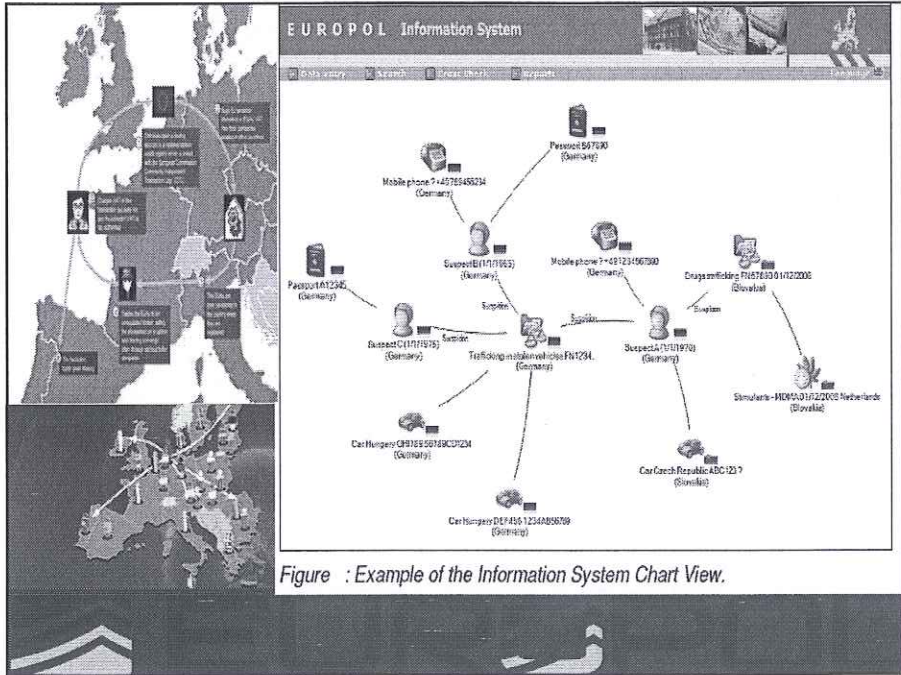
EUROPOL Information System

Data entry Search Cross check Reports

Passport B67890 (Germany)

Mobile phone ? +49789456234 (Germany)

Suspect B (1/1/1965) (Germany)

Mobile phone ? +49123456 7890 (Germany)

Drugs trafficking FN67890 01/12/2006 (Slovakia)

Passport A12345 (Germany)

Suspect C (1/1/1975) (Germany)

Suspicion

Suspicion

Suspicion

Suspicion

Trafficking in stolen vehicles FN1234. (Germany)

Suspect A (1/1/1970) (Germany)

Stimulants - MDMA 01/12/2006 Netherlands (Slovakia)

Car Hungary GHI789 56789CD1234 (Germany)

Car Czech Republic ABC123 ? (Slovakia)

Car Hungary DEF456 1234AB56789 (Germany)

Figure : Example of the Information System Chart View.